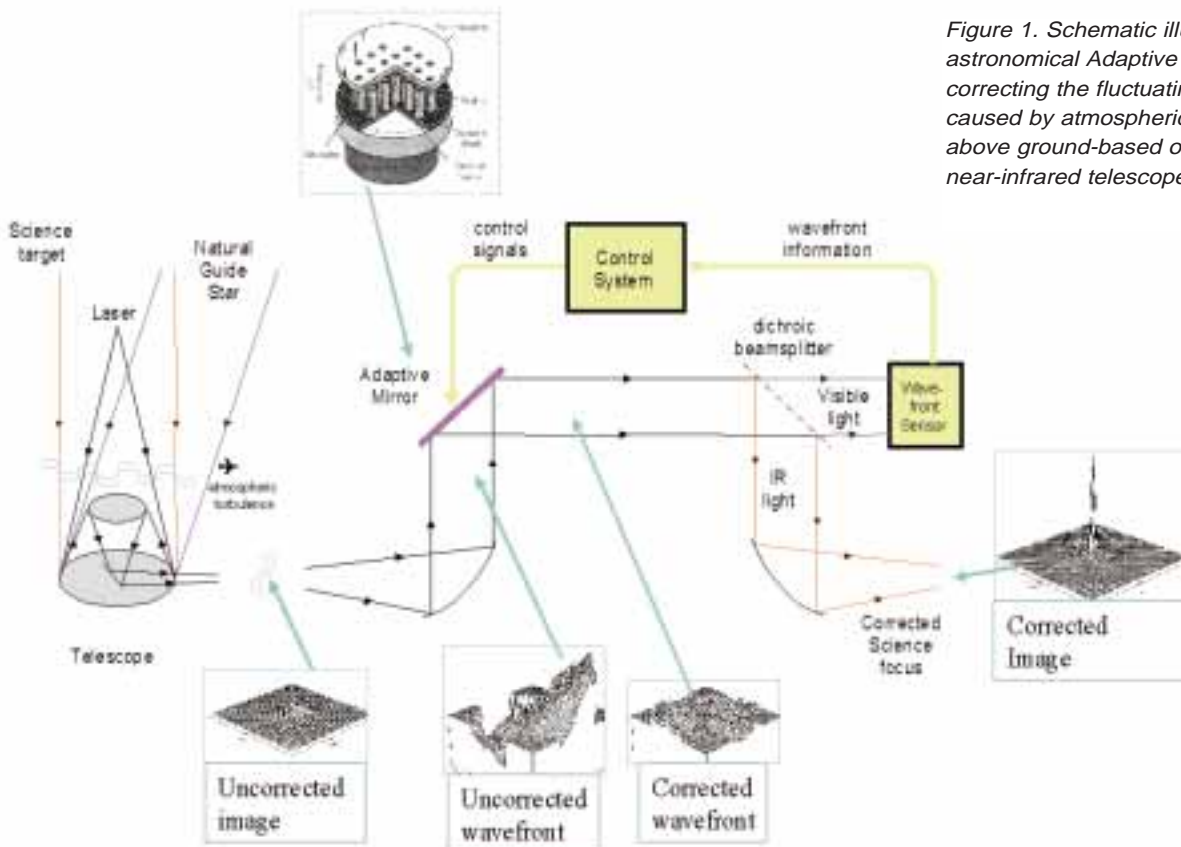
Figure 1. Schematic ill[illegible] astronomical Adaptive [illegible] correcting the fluctuati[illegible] caused by atmospheric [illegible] above ground-based o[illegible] near-infrared telescope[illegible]

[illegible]

Science target

Natural Guide Star

Laser

atmospheric turbulence

Telescope

control signals

Control System

wavefront information

dichroic beamsplitter

Adaptive Mirror

Visible light

Wave-front Sensor

IR light

Corrected Science focus

Corrected Image

Uncorrected image

Uncorrected wavefront

Corrected wavefront